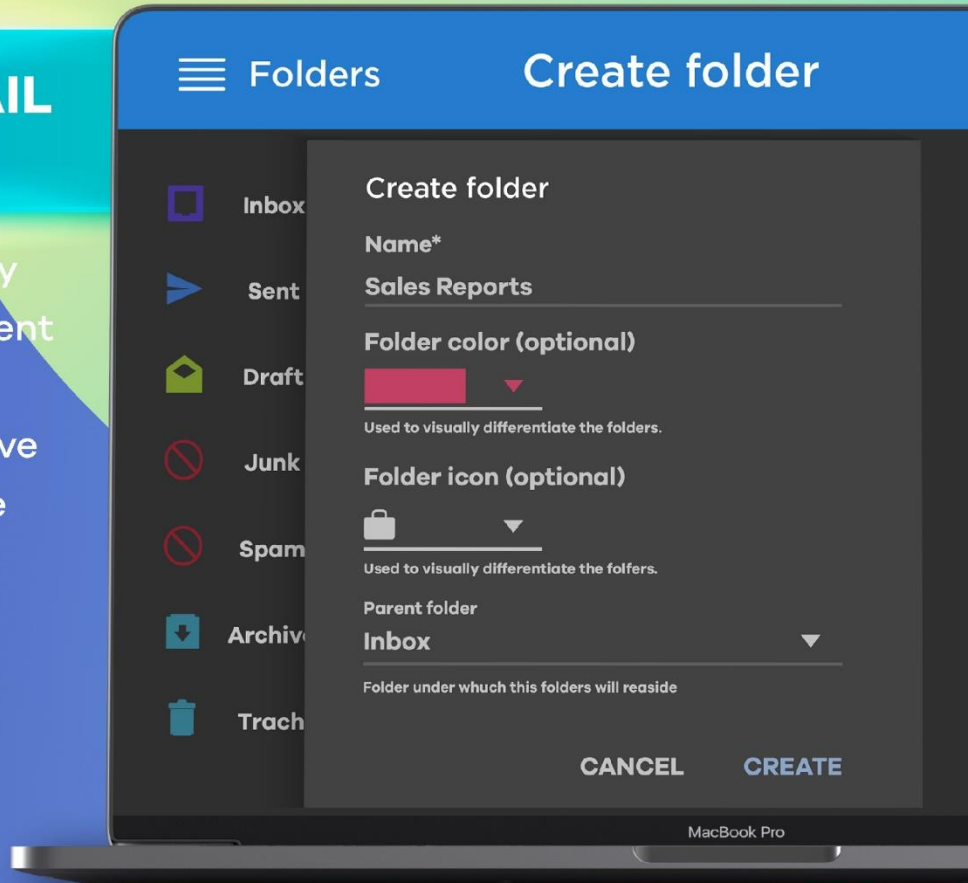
AIL

y
ent

ve
e

Folders

Create folder

Inbox

Sent

Draft

Junk

Spam

Archiv

Trach

Create folder

Name*

Sales Reports

Folder color (optional)

Used to visually differentiate the folders.

Folder icon (optional)

Used to visually differentiate the folfers.

Parent folder

Inbox

Folder under which this folders will reaside

CANCEL

CREATE

MacBook Pro